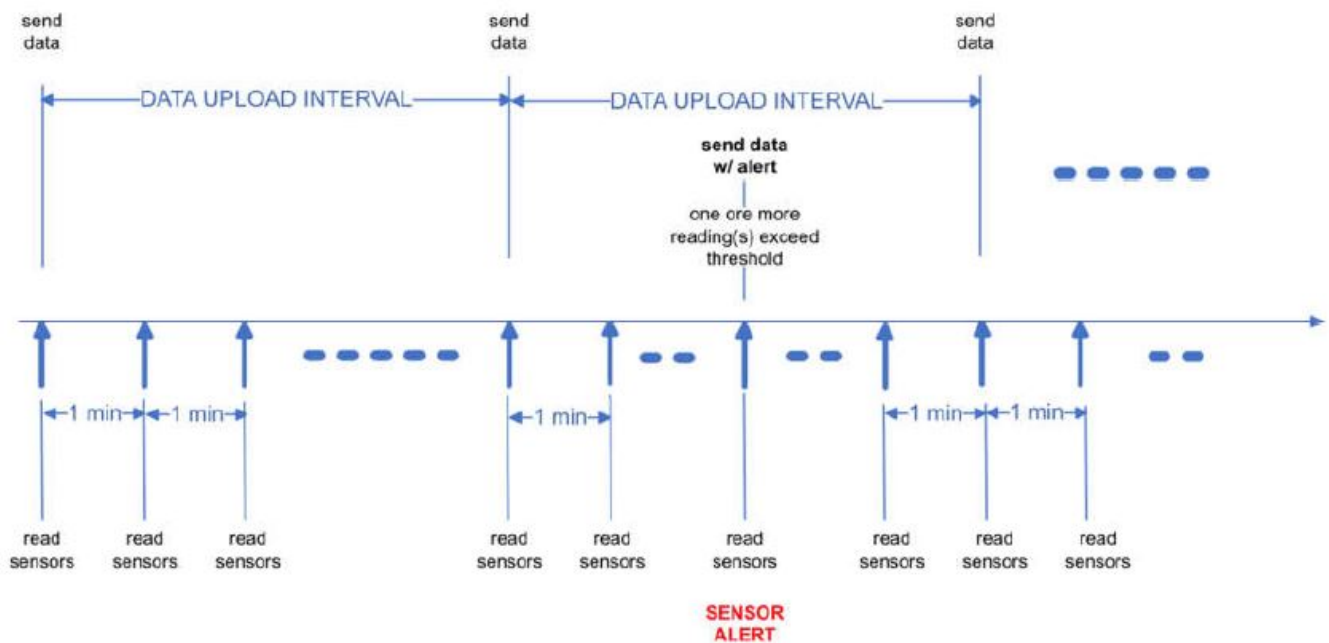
send data

send data

send data

DATA UPLOAD INTERVAL

DATA UPLOAD INTERVAL

send data w/ alert

one ore more reading(s) exceed threshold

1 min

1 min

1 min

1 min

1 min

read sensors

read sensors

read sensors

read sensors

read sensors

read sensors

read sensors

read sensors

read sensors

SENSOR ALERT